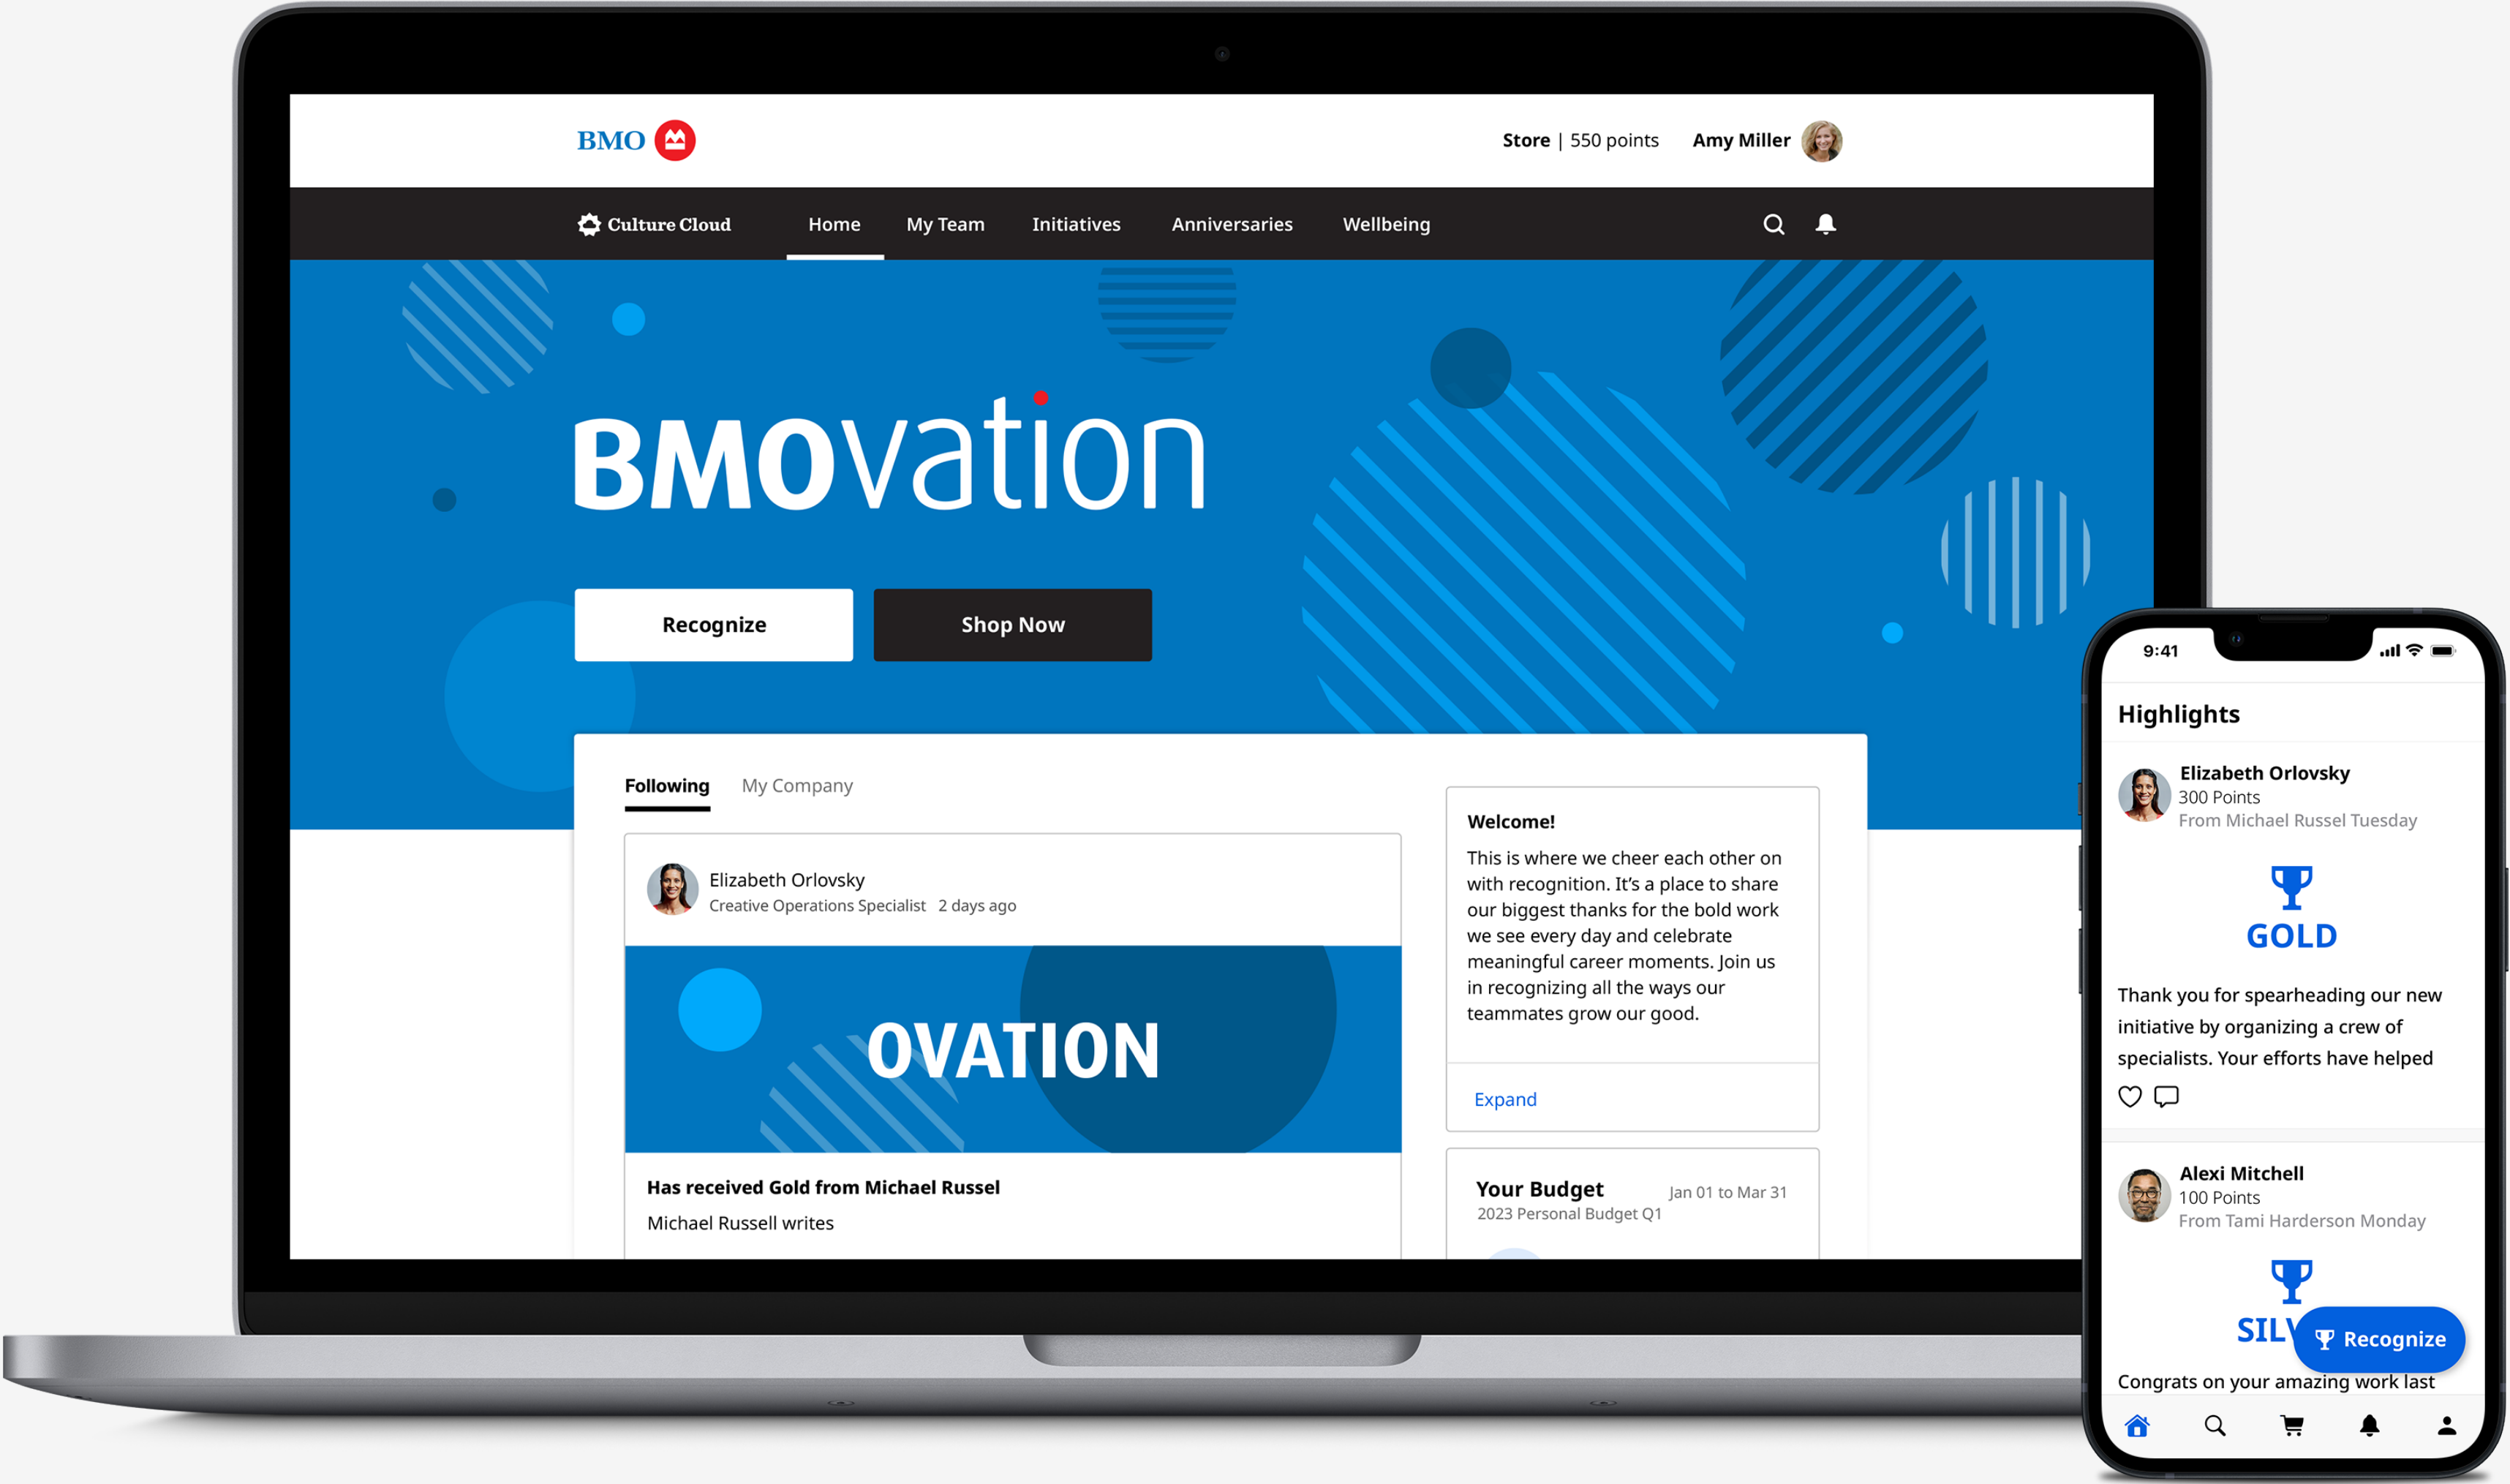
BMO

Store | 550 points Amy Miller

Culture Cloud Home My Team Initiatives Anniversaries Wellbeing

BMOvation

Recognize Shop Now

Following My Company

Elizabeth Orlovsky
Creative Operations Specialist 2 days ago

OVATION

Has received Gold from Michael Russel

Michael Russell writes

Welcome!

This is where we cheer each other on with recognition. It's a place to share our biggest thanks for the bold work we see every day and celebrate meaningful career moments. Join us in recognizing all the ways our teammates grow our good.

Expand

Your Budget Jan 01 to Mar 31
2023 Personal Budget Q1

9:41

Highlights

Elizabeth Orlovsky
300 Points
From Michael Russel Tuesday

GOLD

Thank you for spearheading our new initiative by organizing a crew of specialists. Your efforts have helped

Alexi Mitchell
100 Points
From Tami Harderson Monday

SILV

Recognize

Congrats on your amazing work last